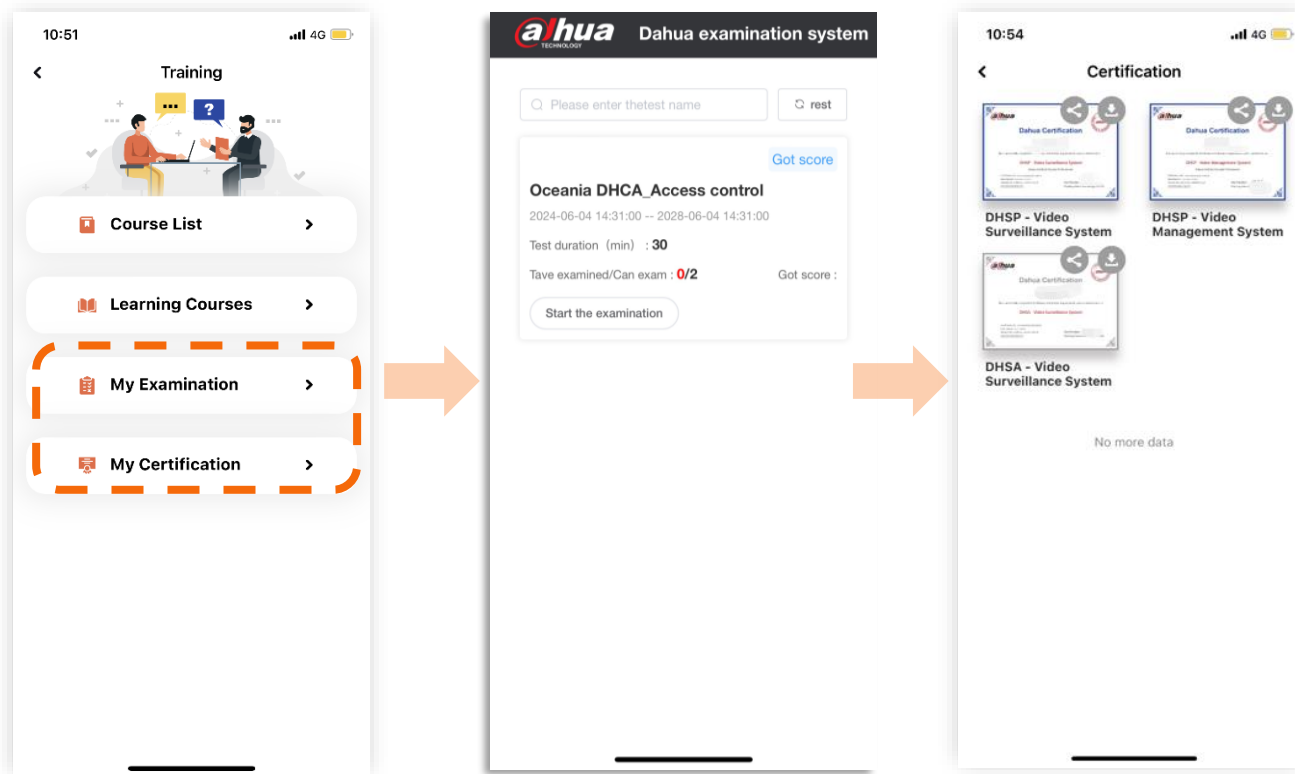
10:51 4G

Training

...

?

Course List

Learning Courses

My Examination

My Certification

alhua TECHNOLOGY Dahua examination system

Please enter thetest name

rest

Got score

Oceania DHCA_Access control

2024-06-04 14:31:00 -- 2028-06-04 14:31:00

Test duration（min）：30

Tave examined/Can exam：0/2

Got score :

Start the examination

10:54 4G

Certification

Dahua Certification

DHSP - Video Surveillance System

Dahua Certification

DHSP - Video Management System

Dahua Certification

DHSA - Video Surveillance System

No more data